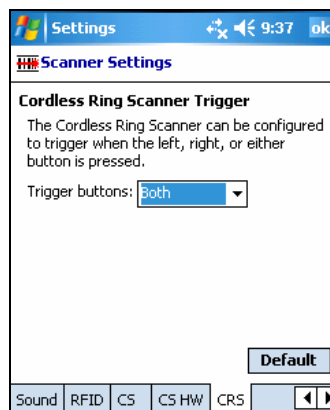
Settings 9:37 ok

Scanner Settings

Cordless Ring Scanner Trigger

The Cordless Ring Scanner can be configured to trigger when the left, right, or either button is pressed.

Trigger buttons: Both

Default

Sound | RFID | CS | CS HW | CRS